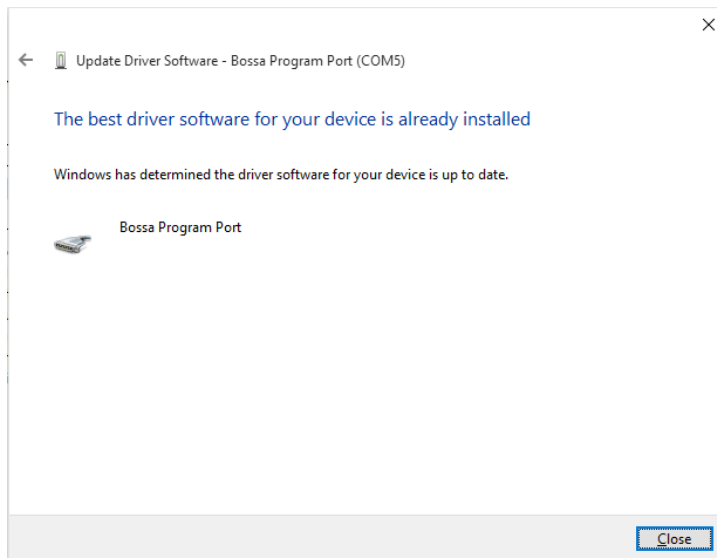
×

← Update Driver Software - Bossa Program Port (COM5)

The best driver software for your device is already installed

Windows has determined the driver software for your device is up to date.

Bossa Program Port

Close